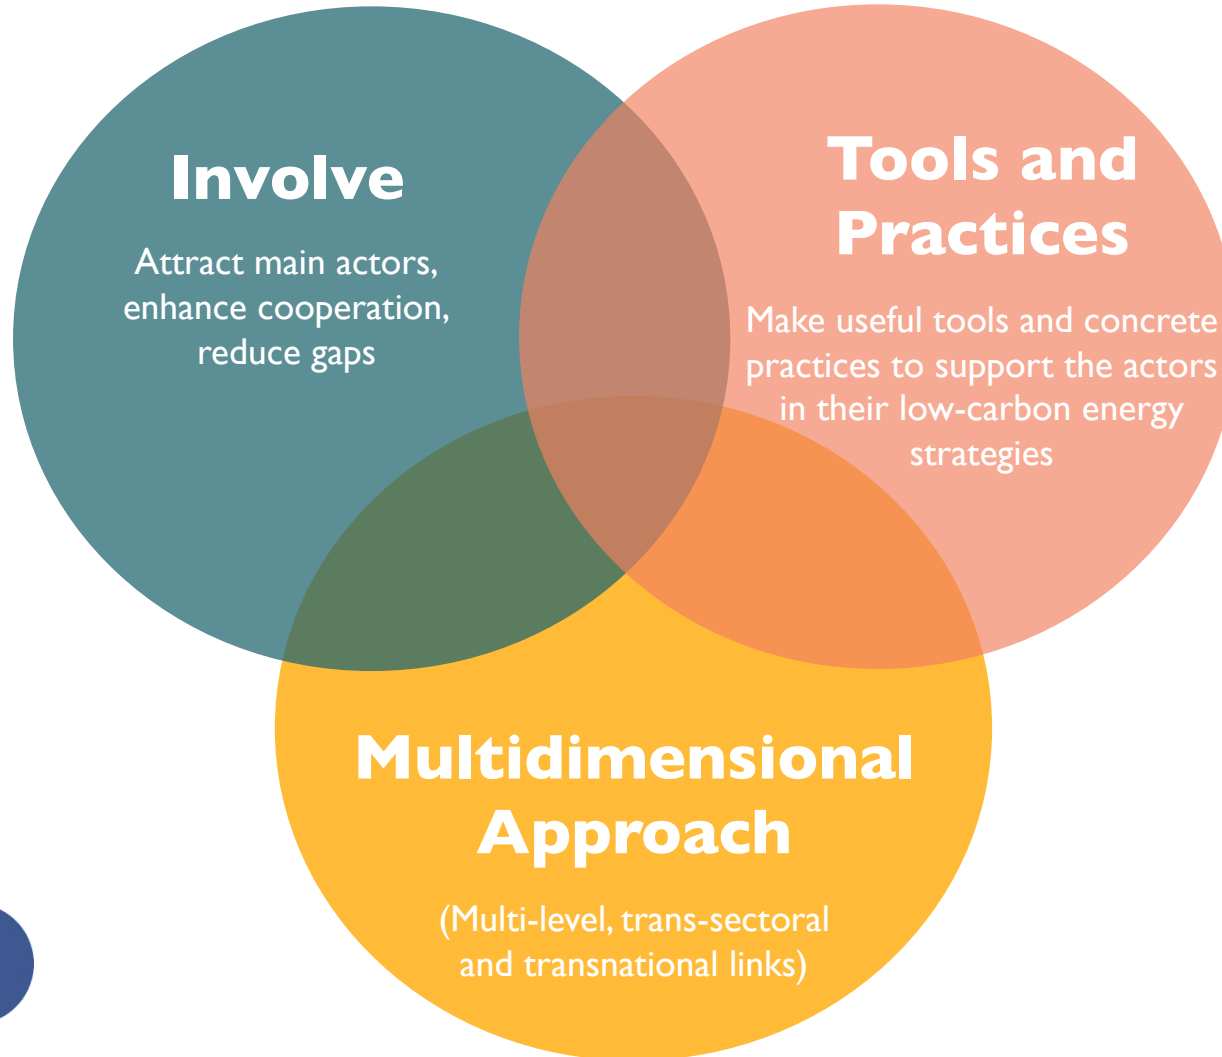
Involve

Attract main actors, enhance cooperation, reduce gaps

Tools and Practices

Make useful tools and concrete practices to support the actors in their low-carbon energy strategies

Multidimensional Approach

(Multi-level, trans-sectoral and transnational links)